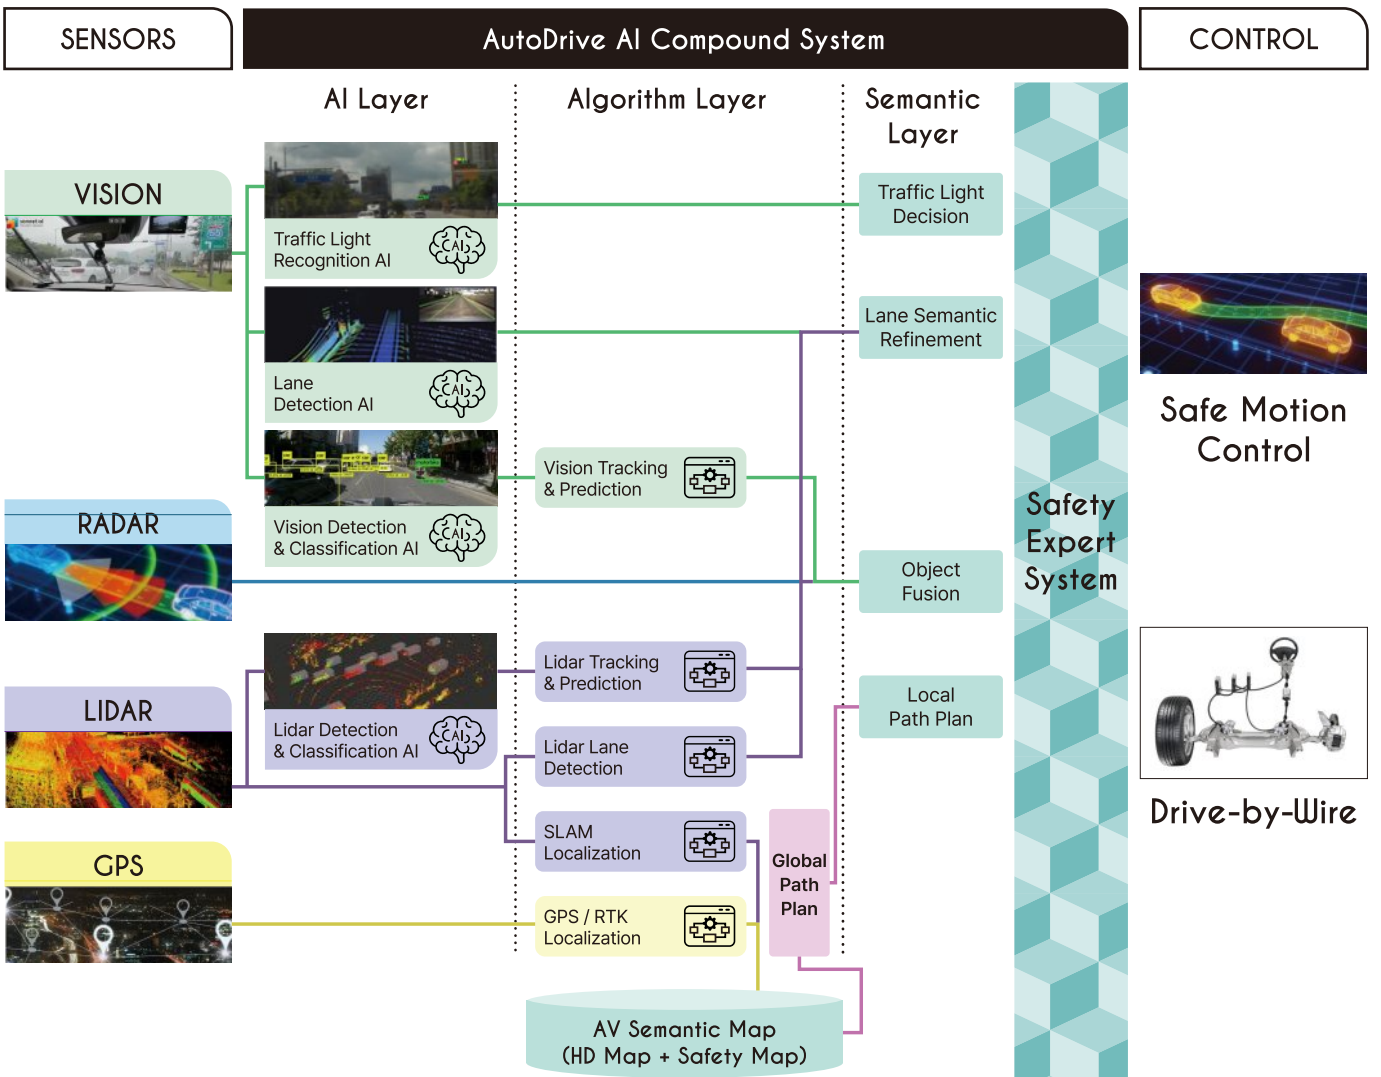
SENSORS

AutoDrive AI Compound System

CONTROL

AI Layer

Algorithm Layer

Semantic Layer

VISION

Traffic Light Recognition AI

AI

Traffic Light Decision

Lane Detection AI

AI

Lane Semantic Refinement

Safe Motion Control

Vision Detection & Classification AI

AI

Vision Tracking & Prediction

RADAR

Object Fusion

Safety Expert System

LIDAR

Lidar Detection & Classification AI

AI

Lidar Tracking & Prediction

Local Path Plan

Lidar Lane Detection

Drive-by-Wire

SLAM Localization

GPS

Global Path Plan

GPS / RTK Localization

AV Semantic Map (HD Map + Safety Map)